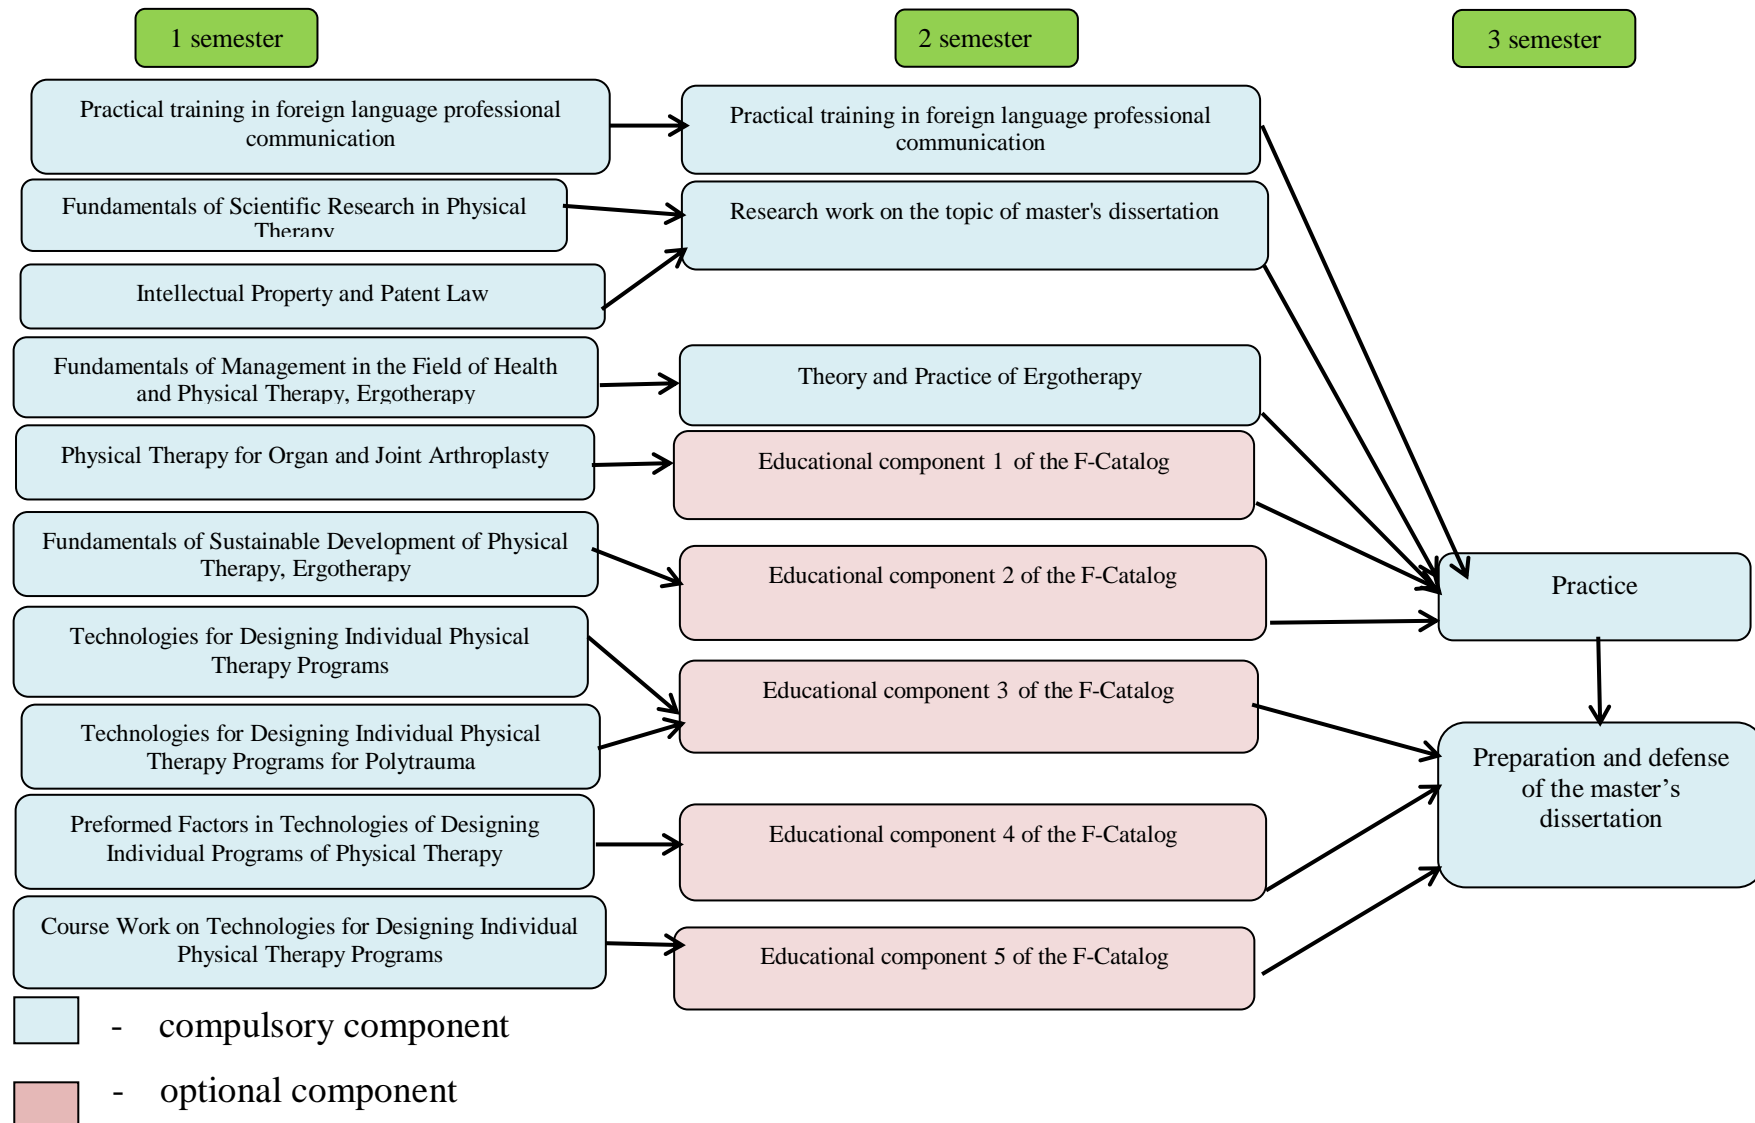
1 semester

2 semester

3 semester

Practical training in foreign language professional communication

Fundamentals of Scientific Research in Physical Therapy

Intellectual Property and Patent Law

Fundamentals of Management in the Field of Health and Physical Therapy, Ergotherapy

Physical Therapy for Organ and Joint Arthroplasty

Fundamentals of Sustainable Development of Physical Therapy, Ergotherapy

Technologies for Designing Individual Physical Therapy Programs

Technologies for Designing Individual Physical Therapy Programs for Polytrauma

Preformed Factors in Technologies of Designing Individual Programs of Physical Therapy

Course Work on Technologies for Designing Individual Physical Therapy Programs

Practical training in foreign language professional communication

Research work on the topic of master's dissertation

Theory and Practice of Ergotherapy

Educational component 1 of the F-Catalog

Educational component 2 of the F-Catalog

Educational component 3 of the F-Catalog

Educational component 4 of the F-Catalog

Educational component 5 of the F-Catalog

Practice

Preparation and defense of the master’s dissertation

- compulsory component

- optional component